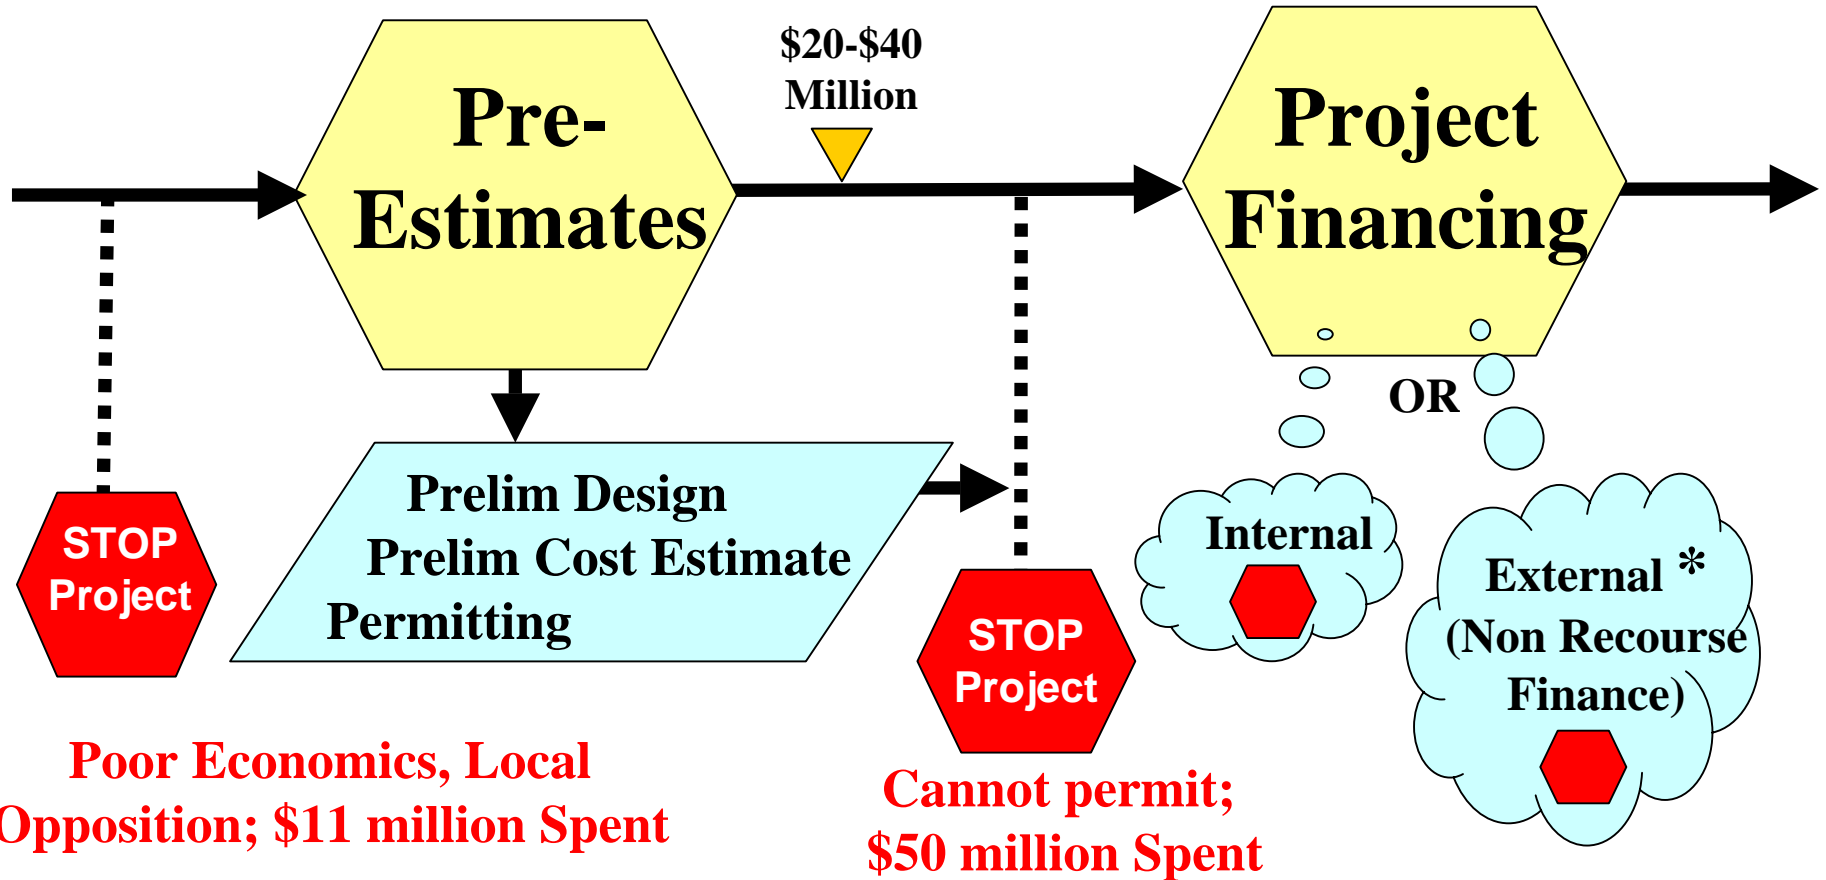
Pre-Estimates

\$20-\$40 Million

Project Financing

STOP Project

Prelim Design
Prelim Cost Estimate
Permitting

STOP Project

OR

Internal

External *
(Non Recourse Finance)

Poor Economics, Local Opposition; \$11 million Spent

Cannot permit; \$50 million Spent